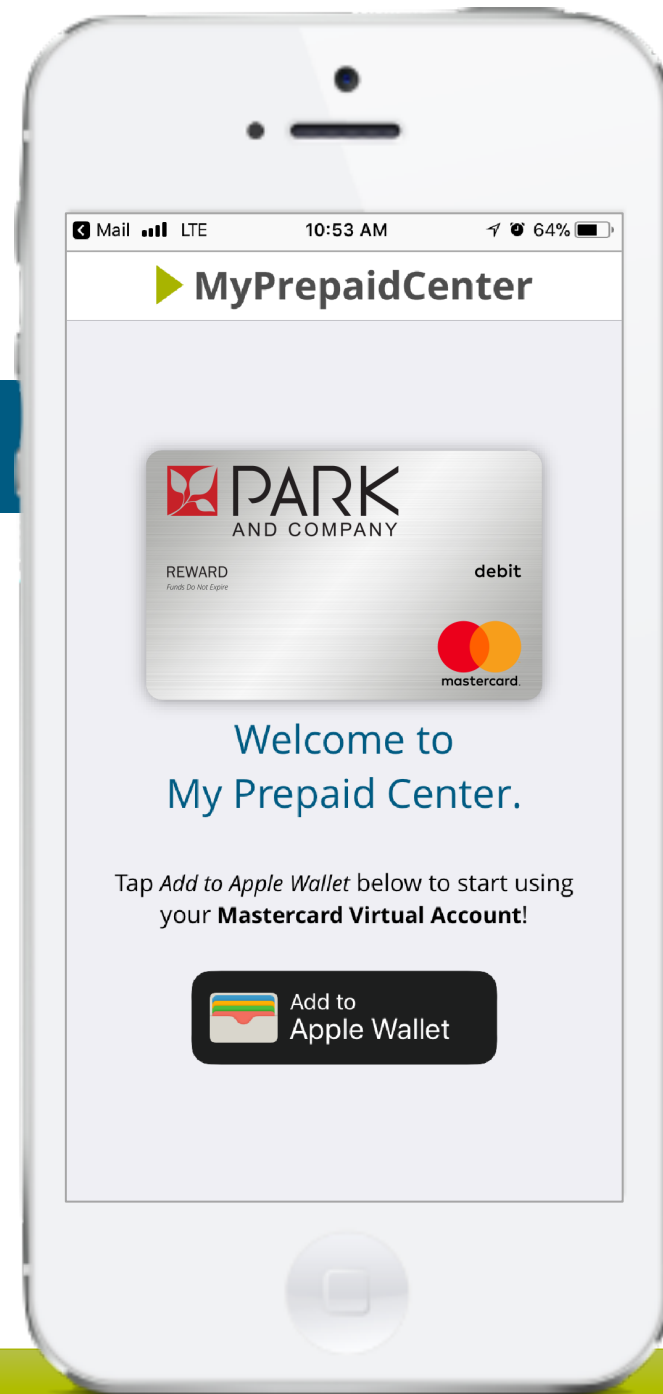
Mail LTE 10:53 AM 64%

MyPrepaidCenter

PARK
AND COMPANY

REWARD
Funds Do Not Expire

debit

mastercard

Welcome to
My Prepaid Center.

Tap *Add to Apple Wallet* below to start using your **Mastercard Virtual Account**!

Add to
Apple Wallet